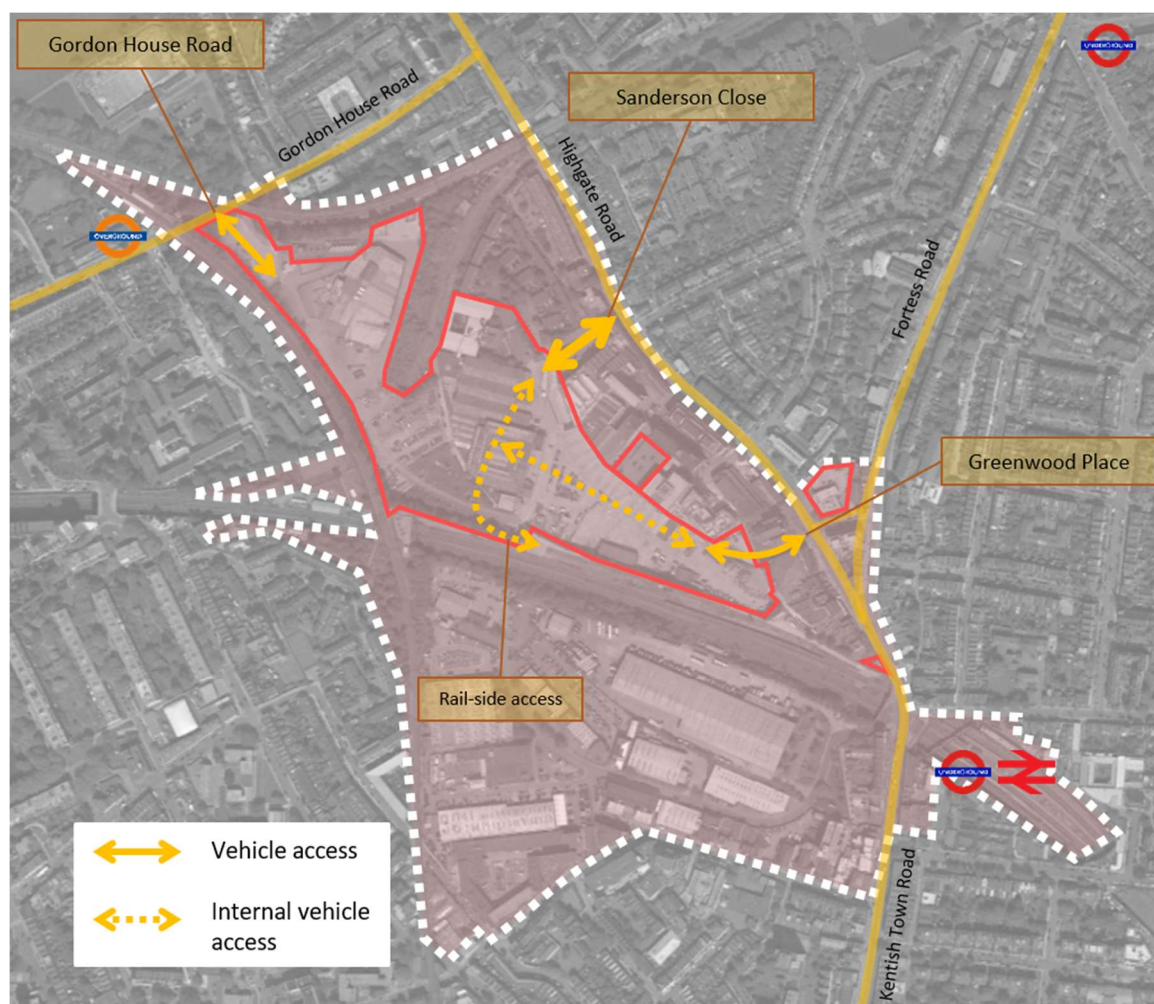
Gordon House Road

Sanderson Close

Gordon House Road

Highgate Road

OVERGROUND

UNDERGROUND

Fortess Road

Greenwood Place

Rail-side access

UNDERGROUND

Kentish Town Road

Vehicle access

Internal vehicle access